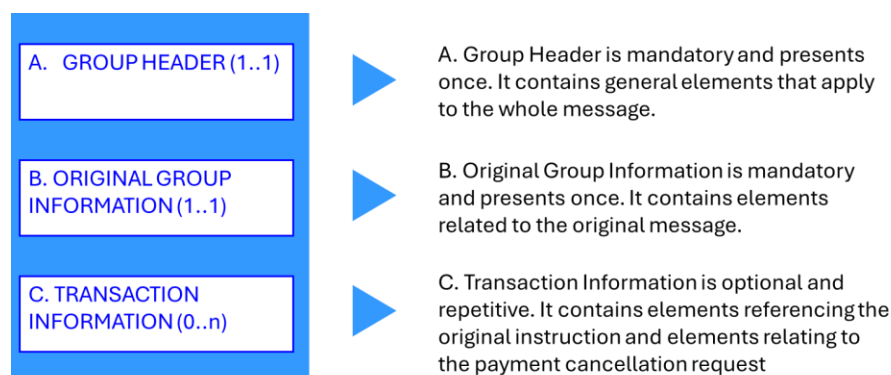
A. GROUP HEADER (1..1)

B. ORIGINAL GROUP INFORMATION (1..1)

C. TRANSACTION INFORMATION (0..n)

A. Group Header is mandatory and presents once. It contains general elements that apply to the whole message.

B. Original Group Information is mandatory and presents once. It contains elements related to the original message.

C. Transaction Information is optional and repetitive. It contains elements referencing the original instruction and elements relating to the payment cancellation request